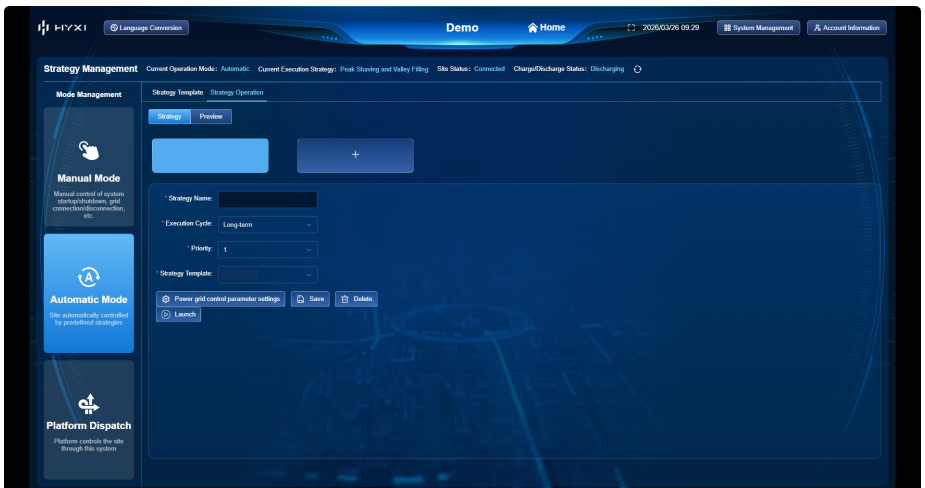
HYXI Language Conversion Demo Home 2026/03/26 09:29 System Management Account Information

Strategy Management Current Operation Mode: Automatic Current Execution Strategy: Peak Shaving and Valley Filling Site Status: Connected Charge/Discharge Status: Discharging

Mode Management

Strategy Template Strategy Operation

Strategy Preview

+

Manual Mode

Manual control of system startup/shutdown, grid connection/disconnection, etc.

Automatic Mode

Site automatically controlled by predefined strategies

Platform Dispatch

Platform controls the site through this system

* Strategy Name:

* Execution Cycle: Long-term

* Priority: 1

* Strategy Template:

Power grid control parameter settings Save Delete

Launch